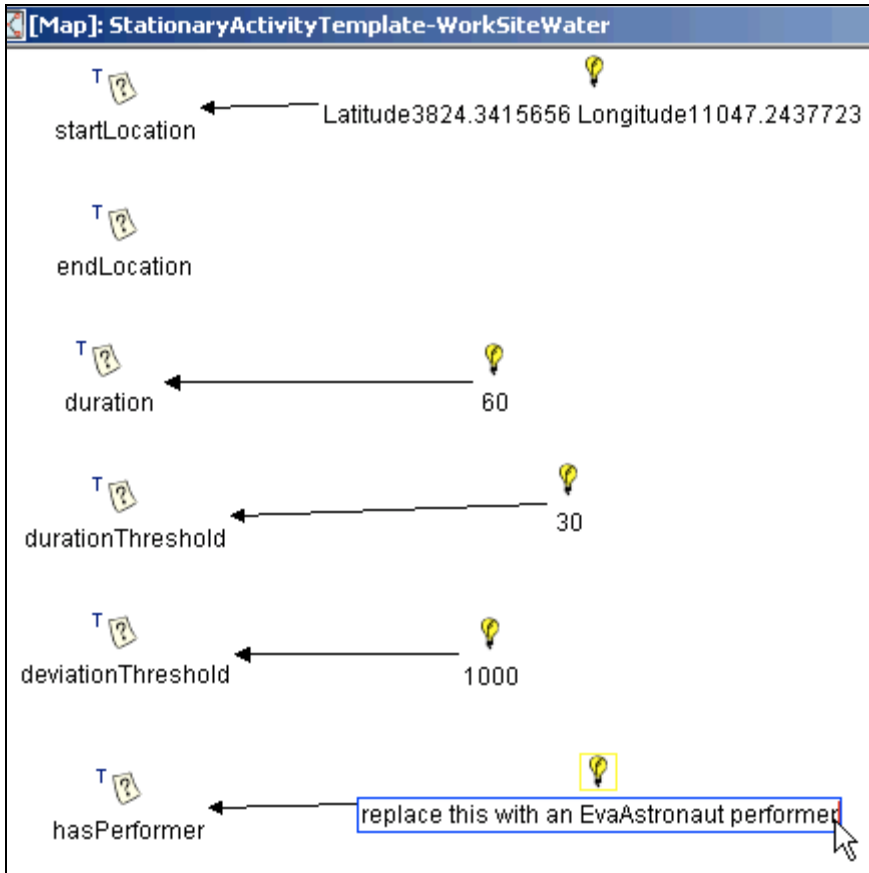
[Map]: StationaryActivityTemplate-WorkSiteWater

T
startLocation

Latitude3824.3415656 Longitude11047.2437723

T
endLocation

T
duration

60

T
durationThreshold

30

T
deviationThreshold

1000

T
hasPerformer

replace this with an EvaAstronaut performer